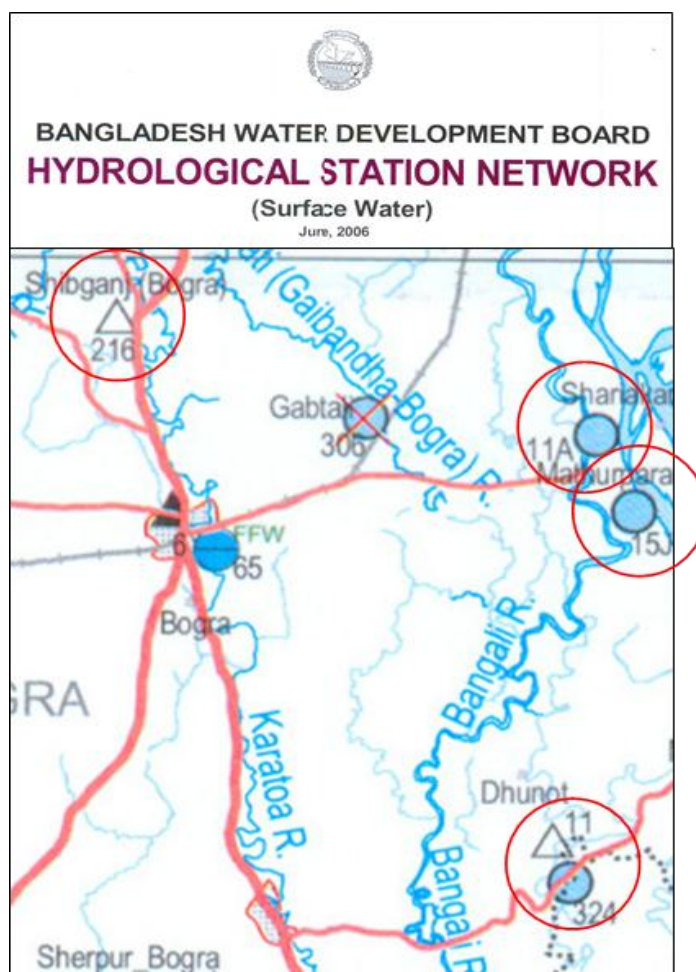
BANGLADESH WATER DEVELOPMENT BOARD
HYDROLOGICAL STATION NETWORK
(Surface Water)
June, 2006

Shibganj (Bogra)
216
(Gaibandha Bogra) R.
Gabtali
306
Shariakandi
11A
Mathurpara
15J
6
FFW
65
Bogra
GRA
Karatoa R.
Bangali R.
Dhunot
11
324
Bangali R.
Sherpur_Bogra